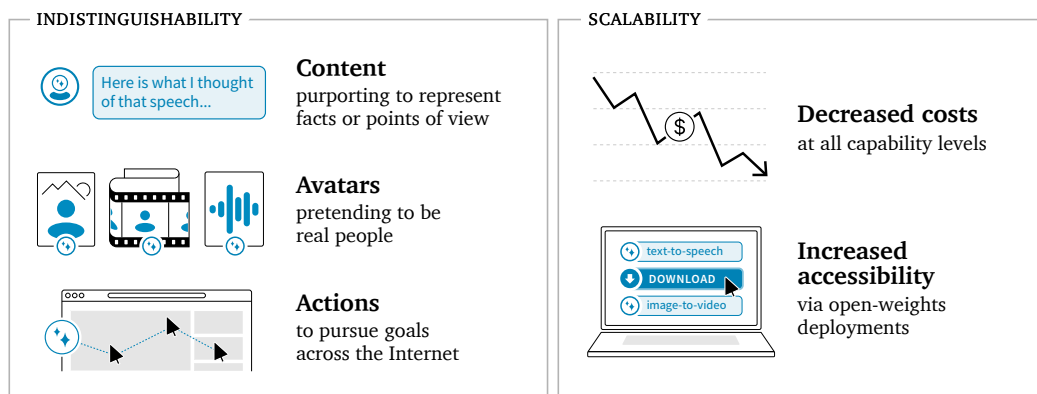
INDISTINGUISHABILITY

Here is what I thought of that speech...

Content
purporting to represent facts or points of view

Avatars
pretending to be real people

Actions
to pursue goals across the Internet

SCALABILITY

$

Decreased costs
at all capability levels

text-to-speech
DOWNLOAD
image-to-video

Increased accessibility
via open-weights deployments